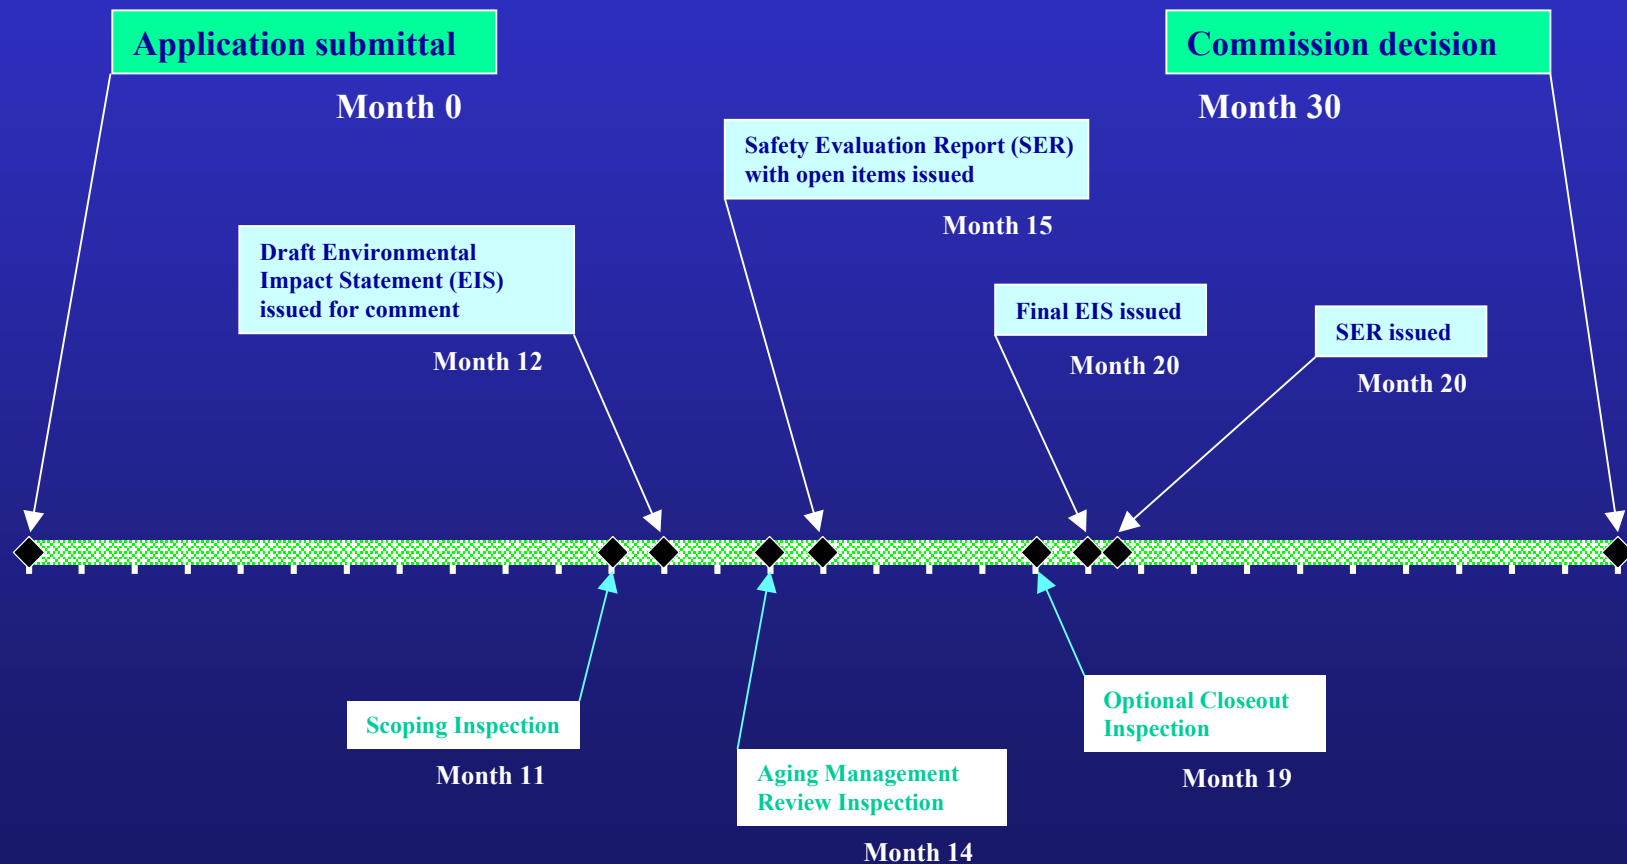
Application submittal

Month 0

Commission decision

Month 30

Safety Evaluation Report (SER) with open items issued

Month 15

Draft Environmental Impact Statement (EIS) issued for comment

Month 12

Final EIS issued

Month 20

SER issued

Month 20

Scoping Inspection

Month 11

Aging Management Review Inspection

Month 14

Optional Closeout Inspection

Month 19